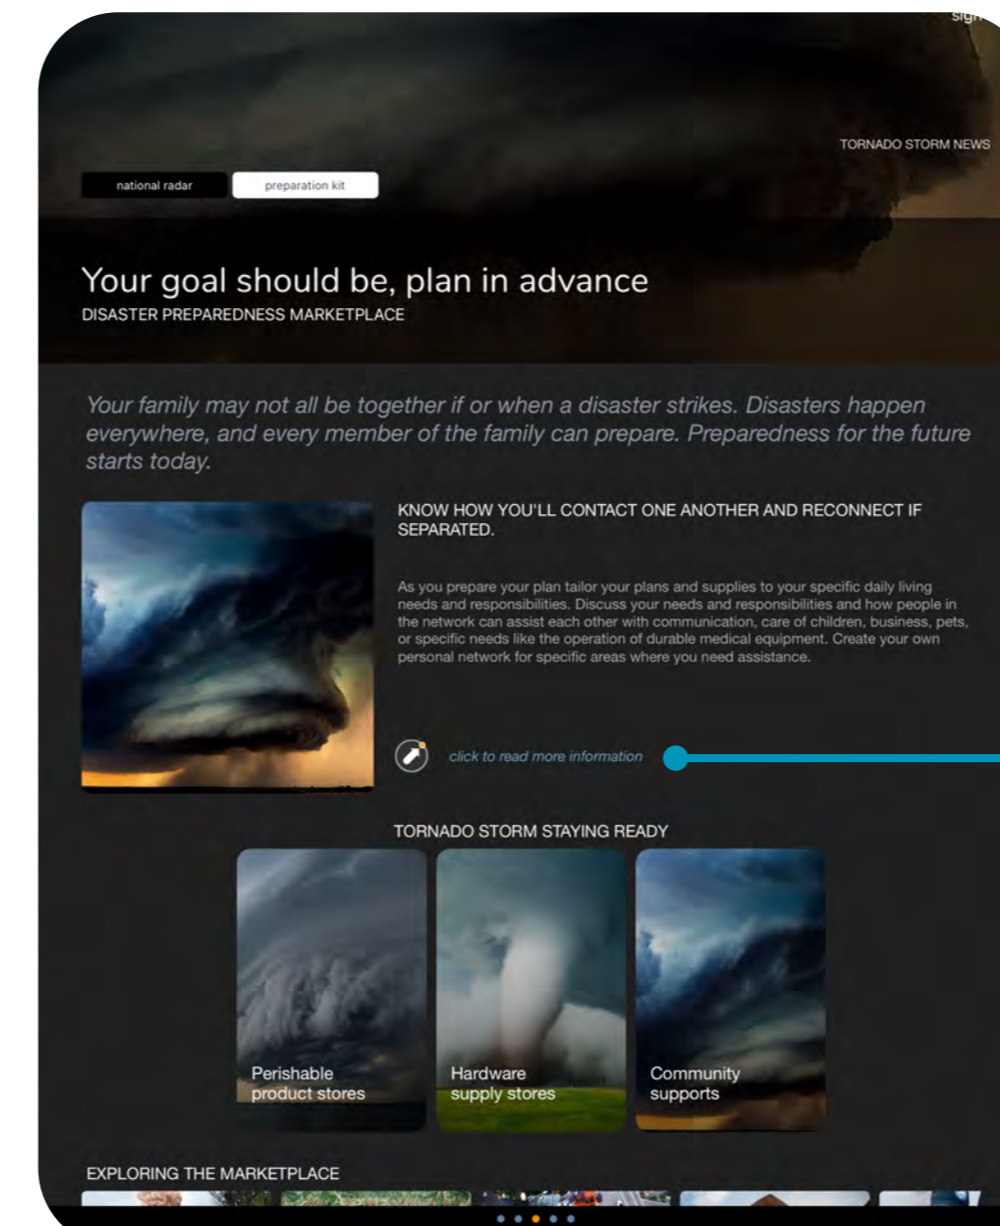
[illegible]

TORNADO STORM NEWS

national radar

preparation kit

Your goal should be, plan in advance
DISASTER PREPAREDNESS MARKETPLACE

Your family may not all be together if or when a disaster strikes. Disasters happen everywhere, and every member of the family can prepare. Preparedness for the future starts today.

KNOW HOW YOU'LL CONTACT ONE ANOTHER AND RECONNECT IF SEPARATED.

As you prepare your plan tailor your plans and supplies to your specific daily living needs and responsibilities. Discuss your needs and responsibilities and how people in the network can assist each other with communication, care of children, business, pets, or specific needs like the operation of durable medical equipment. Create your own personal network for specific areas where you need assistance.

click to read more information

TORNADO STORM STAYING READY

Perishable product stores

Hardware supply stores

Community supports

EXPLORING THE MARKETPLACE